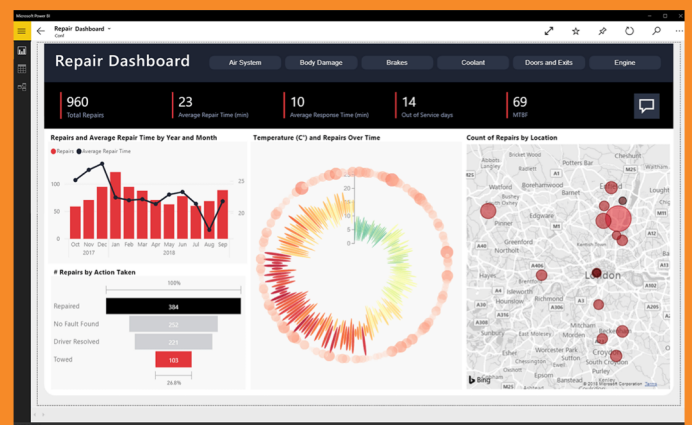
Microsoft Power BI

Repair Dashboard
Cool

Repair Dashboard

Air System
Body Damage
Brakes
Coolant
Doors and Exits
Engine

960
Total Repairs

23
Average Repair Time (min)

10
Average Response Time (min)

14
Out of Service days

69
MTBF

Repairs and Average Repair Time by Year and Month

Repairs
Average Repair Time

25
20

Oct
Nov
Dec
Jan
Feb
Mar
Apr
May
Jun
Jul
Aug
Sep
2017
2018

Temperature (C°) and Repairs Over Time

20
15
10
5
0

Count of Repairs by Location

Bocket Wood
Enfield
Edgware
Greenford
London
Croydon
A40
A406
A10
A12
A13
A20
A21
A23
A24
A205
A217
A232
A3
A4
M4
M25

# Repairs by Action Taken

100%

Repaired
384

No Fault Found
253

Driver Resolved
221

Towed
103

26.8%

Bing
© 2018 Microsoft Corporation Terms